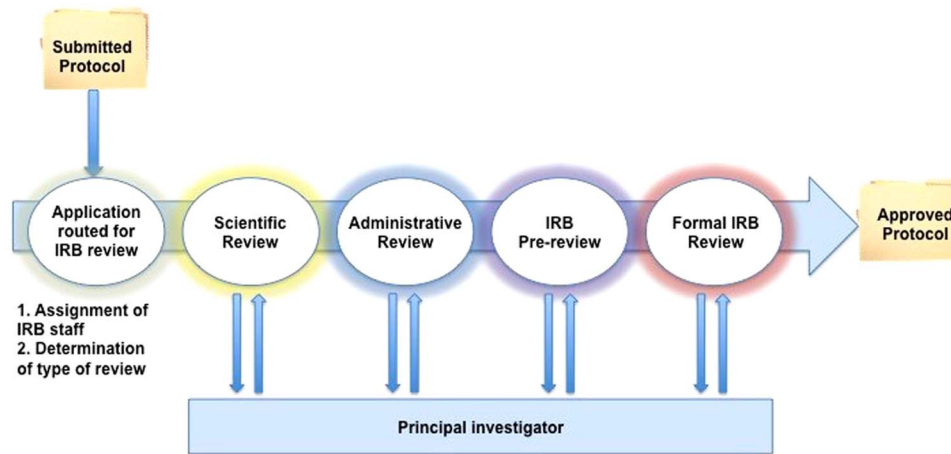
Submitted Protocol

Application routed for IRB review

1. Assignment of IRB staff
2. Determination of type of review

Scientific Review

Administrative Review

IRB Pre-review

Formal IRB Review

Approved Protocol

Principal investigator